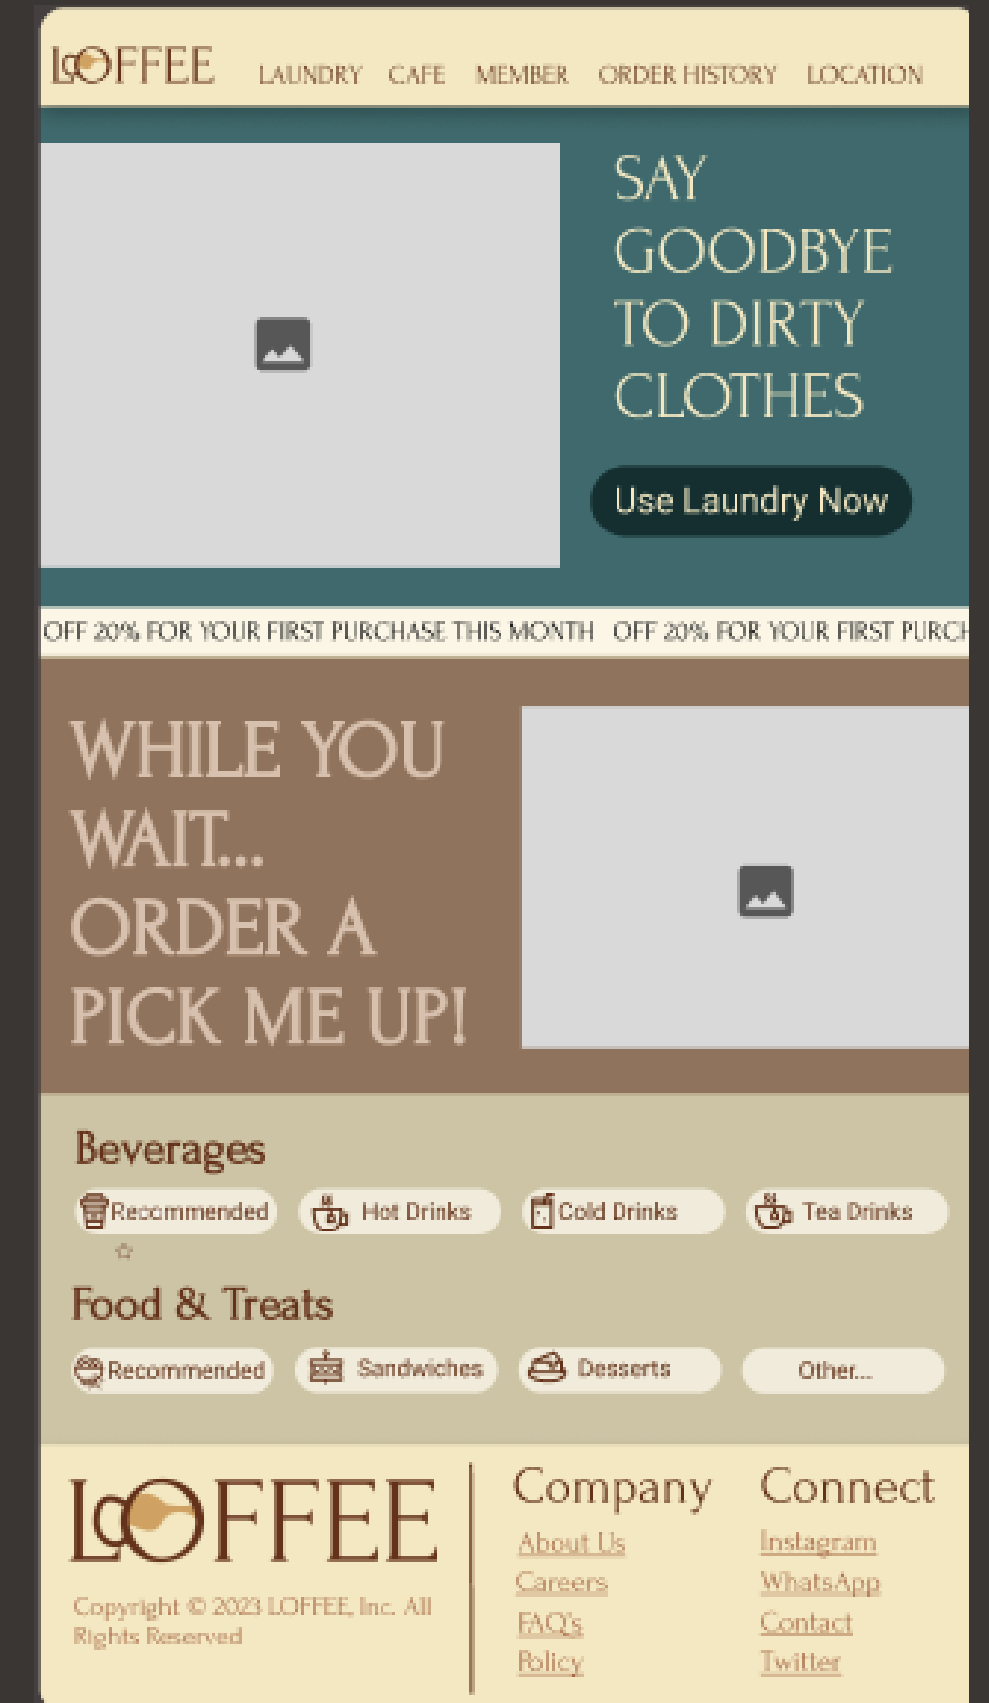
LOFFEE LAUNDRY CAFE MEMBER ORDER HISTORY LOCATION

SAY GOODBYE TO DIRTY CLOTHES

Use Laundry Now

OFF 20% FOR YOUR FIRST PURCHASE THIS MONTH OFF 20% FOR YOUR FIRST PURC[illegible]

WHILE YOU WAIT... ORDER A PICK ME UP!

Beverages

Recommended Hot Drinks Cold Drinks Tea Drinks

Food & Treats

Recommended Sandwiches Desserts Other...

LOFFEE

Copyright © 2023 LOFFEE, Inc. All Rights Reserved

Company
About Us
Careers
FAQ's
Policy

Connect
Instagram
WhatsApp
Contact
Twitter